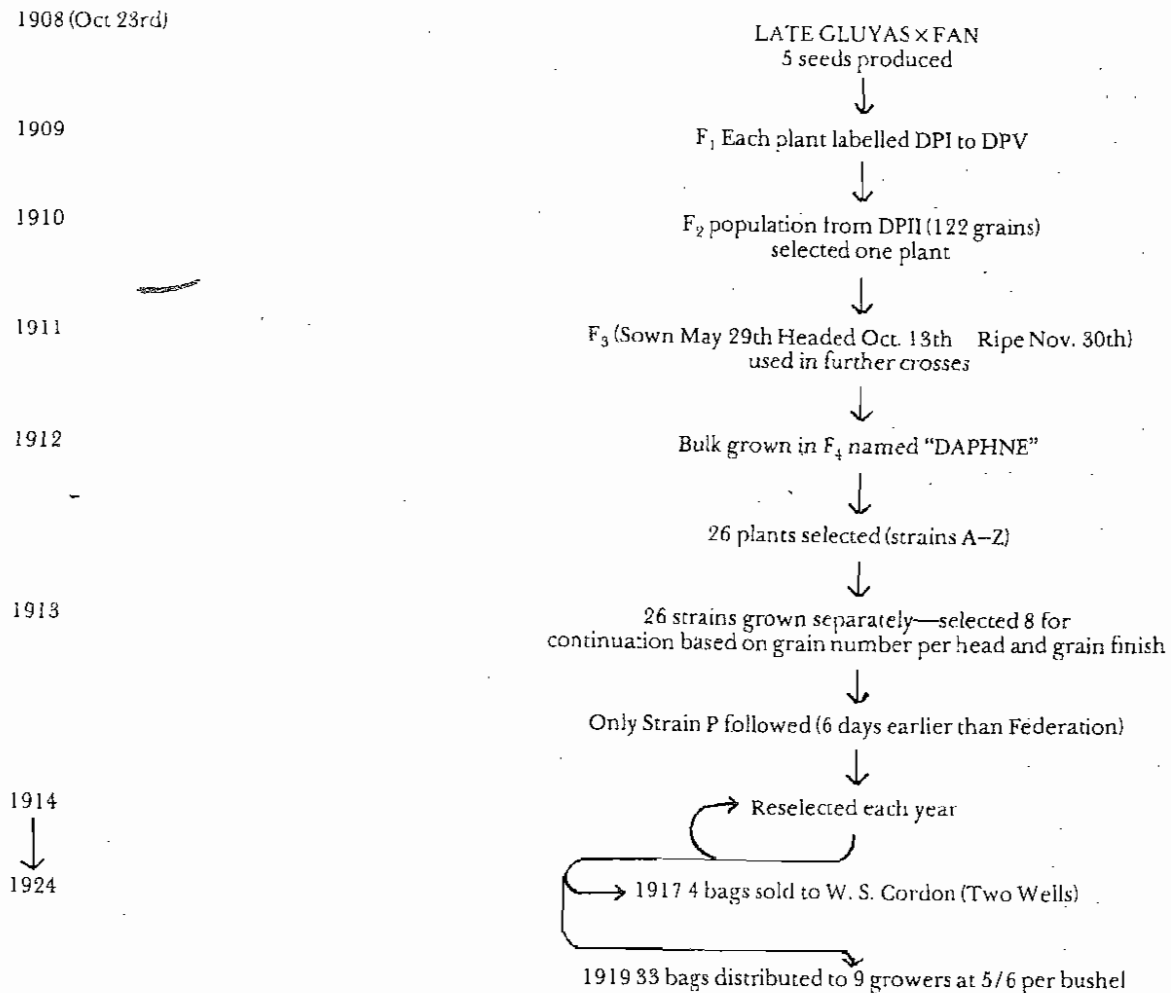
1908 (Oct 23rd)

LATE GLUYAS × FAN
5 seeds produced

1909

$F_1$ Each plant labelled DPI to DPV

1910

$F_2$ population from DPII (122 grains) selected one plant

1911

$F_3$ (Sown May 29th Headed Oct. 13th Ripe Nov. 30th) used in further crosses

1912

Bulk grown in $F_4$ named "DAPHNE"

26 plants selected (strains A–Z)

1913

26 strains grown separately—selected 8 for continuation based on grain number per head and grain finish

Only Strain P followed (6 days earlier than Federation)

1914
1924

Reselected each year

1917 4 bags sold to W. S. Gordon (Two Wells)

1919 33 bags distributed to 9 growers at 5/6 per bushel